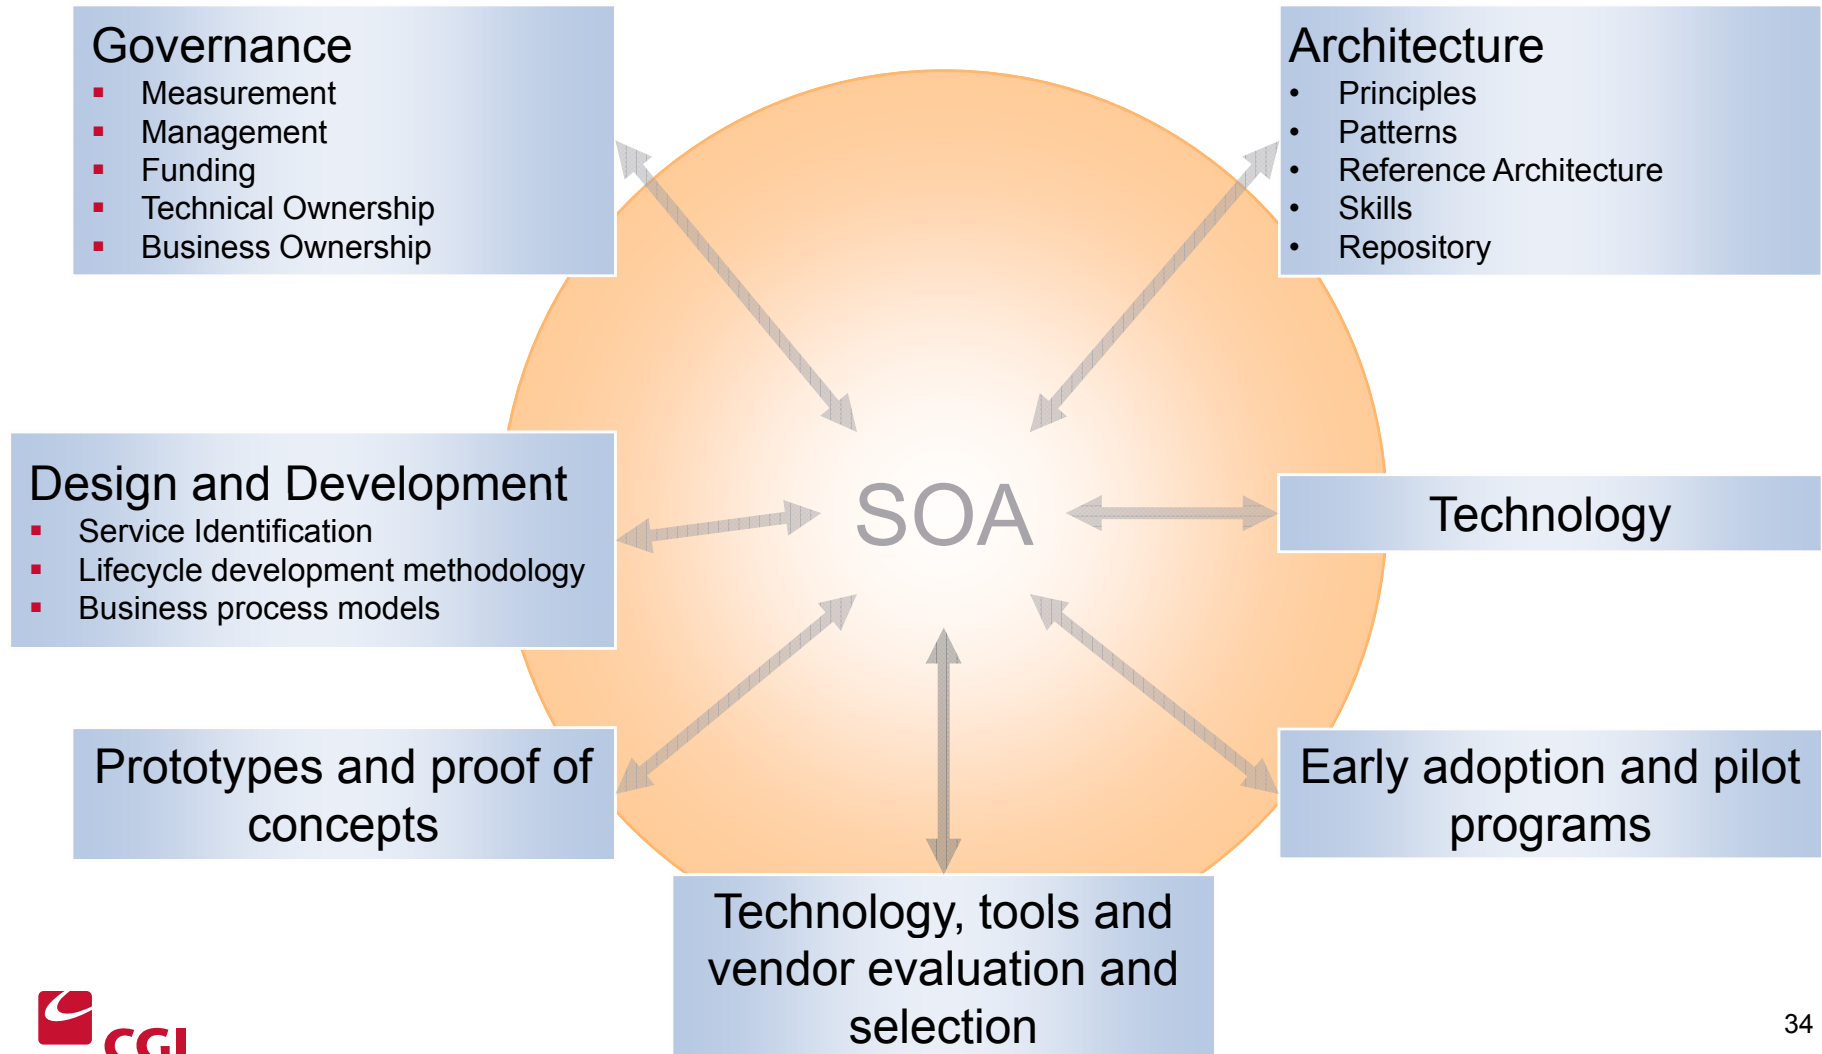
Governance
- Measurement
- Management
- Funding
- Technical Ownership
- Business Ownership

Architecture
- Principles
- Patterns
- Reference Architecture
- Skills
- Repository

Design and Development
- Service Identification
- Lifecycle development methodology
- Business process models

SOA

Technology

Prototypes and proof of concepts

Early adoption and pilot programs

Technology, tools and vendor evaluation and selection

CGI

34